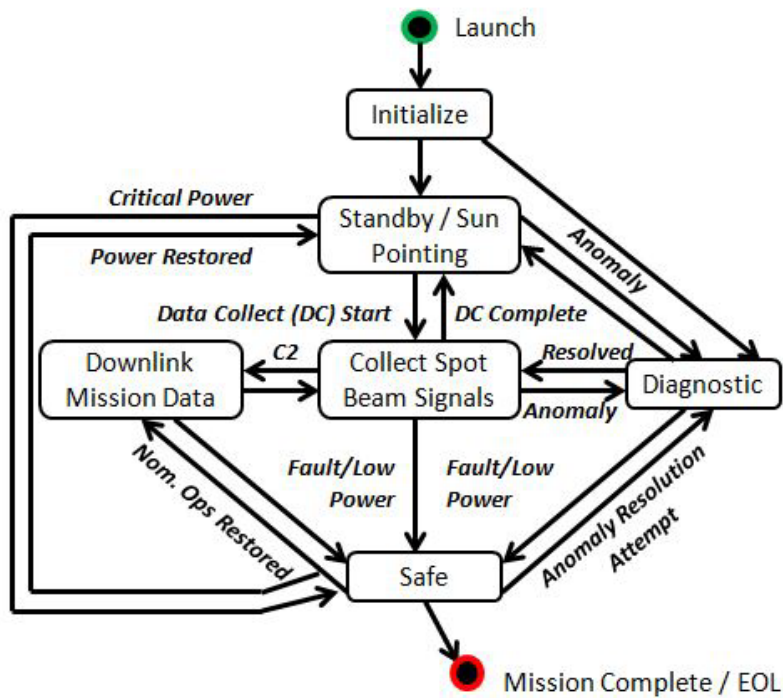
Launch

Initialize

Critical Power

Power Restored

Standby / Sun Pointing

Anomaly

Data Collect (DC) Start

DC Complete

Downlink Mission Data

C2

Collect Spot Beam Signals

Resolved

Anomaly

Diagnostic

Nom. Ops Restored

Fault/Low Power

Fault/Low Power

Anomaly Resolution Attempt

Safe

Mission Complete / EOL